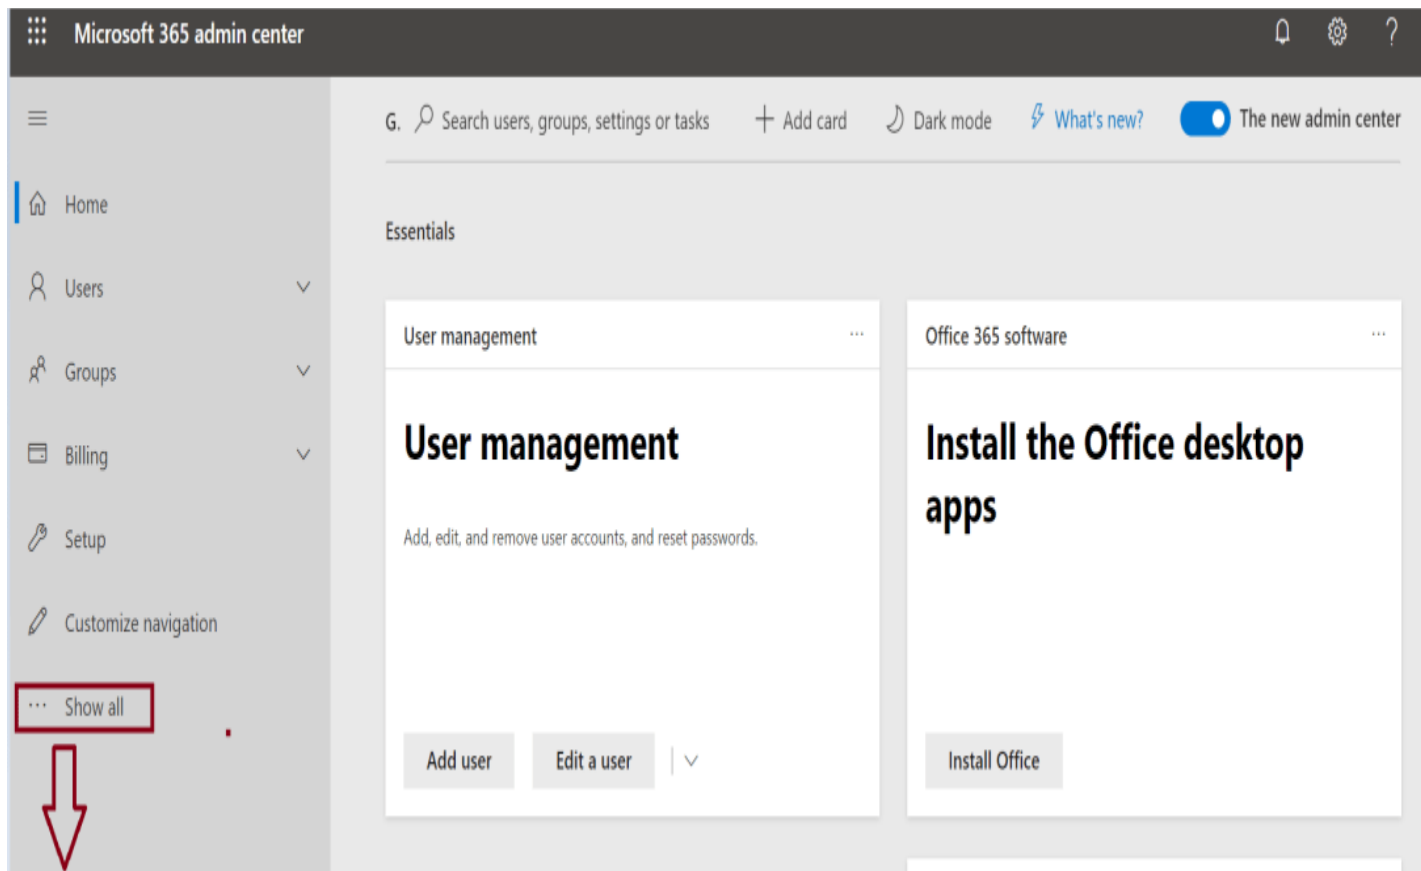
Microsoft 365 admin center

Home

Users

Groups

Billing

Setup

Customize navigation

··· Show all

G. Search users, groups, settings or tasks

+ Add card

Dark mode

What's new?

The new admin center

Essentials

User management ···

User management

Add, edit, and remove user accounts, and reset passwords.

Add user

Edit a user

Office 365 software ···

Install the Office desktop apps

Install Office